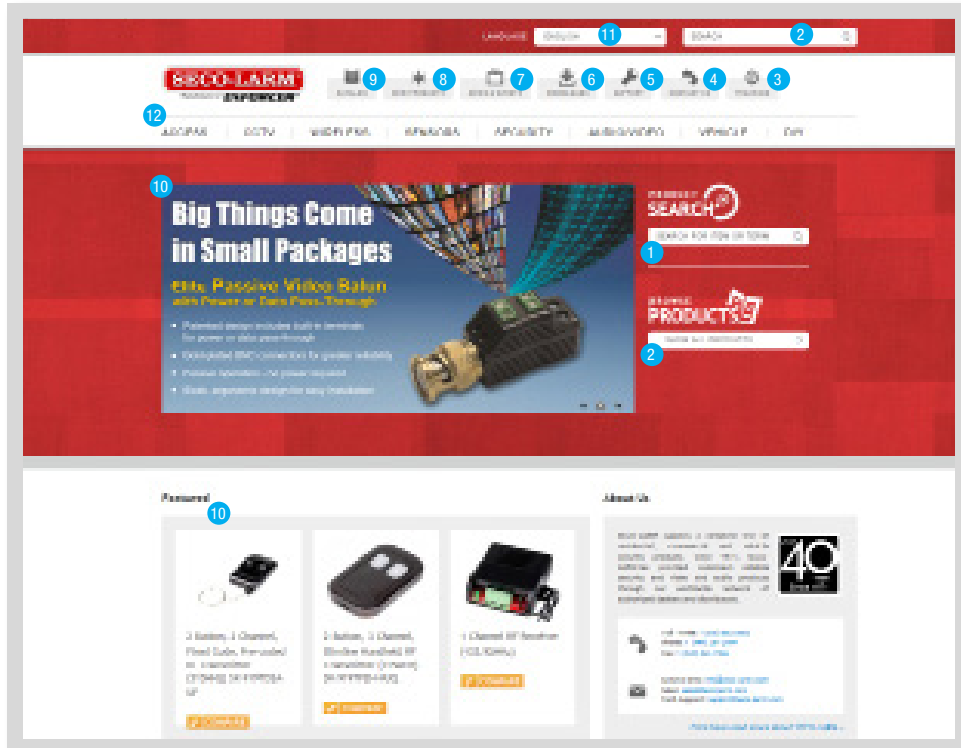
LANGUAGE ENGLISH 11 SEARCH 2

SECO-LARM ENFORCER

9 8 7 6 5 4 3

12 ACCESS CCTV WIRELESS SENSORS SECURITY AUDIO/VIDEO VEHICLE DIY

10

Big Things Come in Small Packages

Passive Video Balun with Power or Data Pass-Through

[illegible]

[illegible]

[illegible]

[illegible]

PRODUCT SEARCH

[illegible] 1

PRODUCTS

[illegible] 2

Featured

10

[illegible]

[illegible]

1 Channel RF Receiver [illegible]

About Us

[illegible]

40

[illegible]